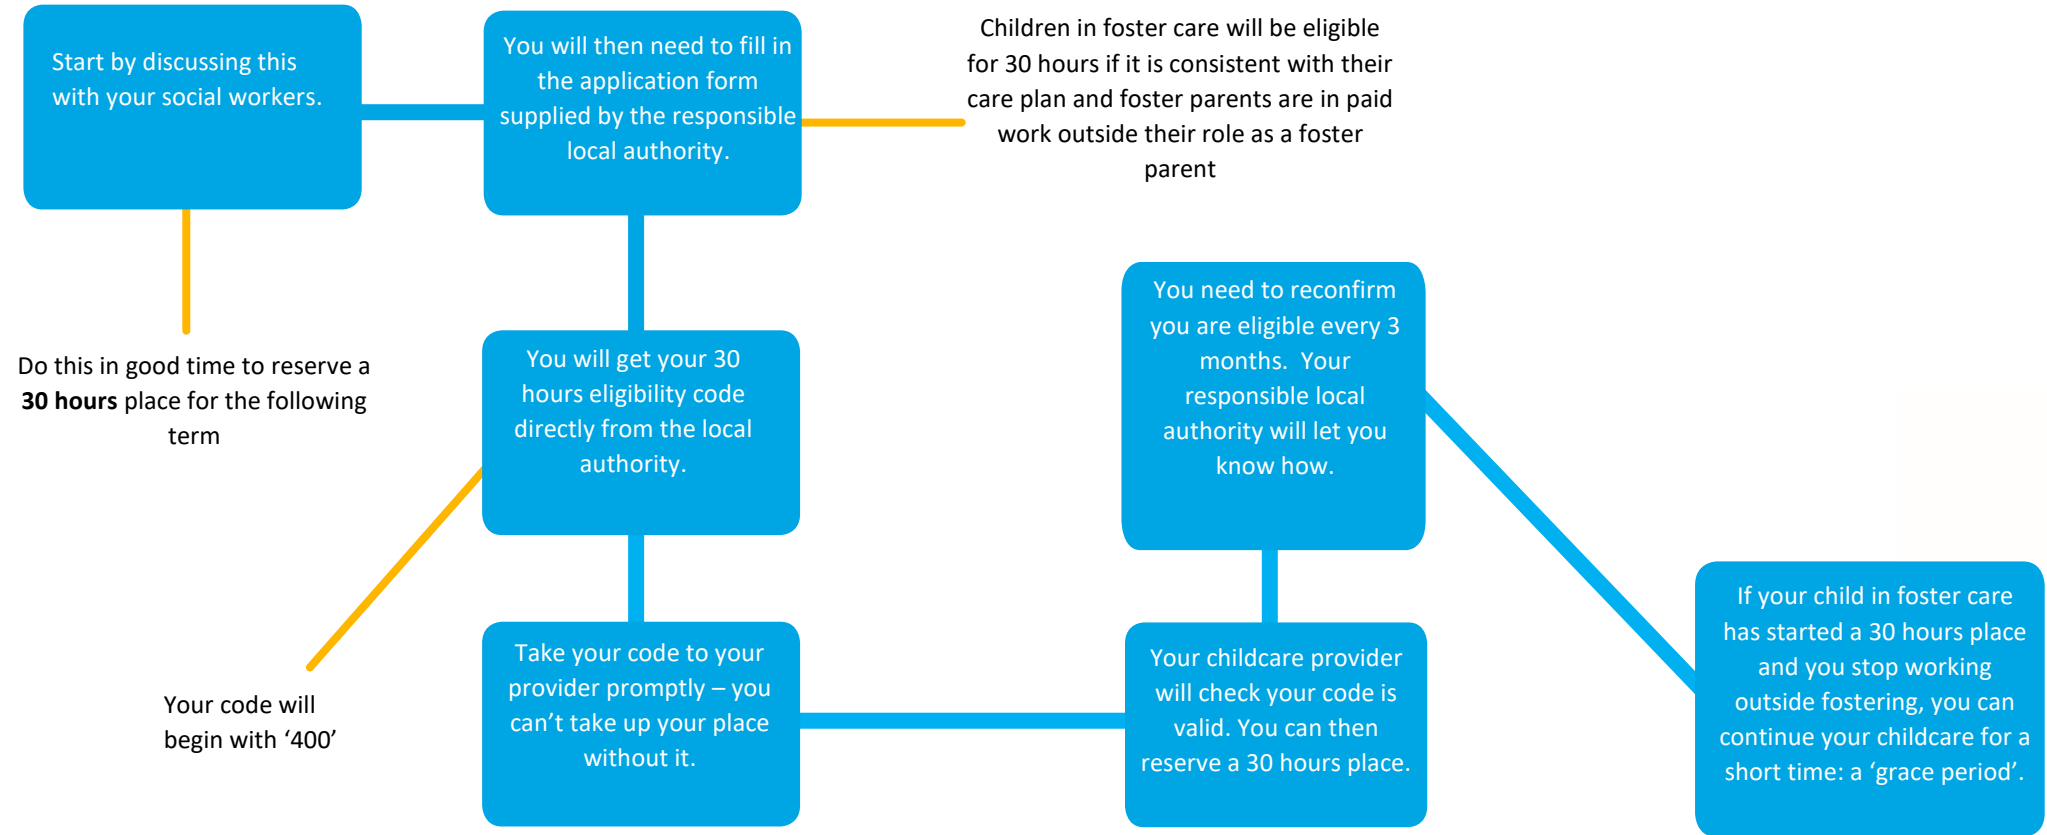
Start by discussing this with your social workers.

You will then need to fill in the application form supplied by the responsible local authority.

Children in foster care will be eligible for 30 hours if it is consistent with their care plan and foster parents are in paid work outside their role as a foster parent

Do this in good time to reserve a **30 hours** place for the following term

You will get your 30 hours eligibility code directly from the local authority.

You need to reconfirm you are eligible every 3 months. Your responsible local authority will let you know how.

Your code will begin with ‘400’

Take your code to your provider promptly – you can’t take up your place without it.

Your childcare provider will check your code is valid. You can then reserve a 30 hours place.

If your child in foster care has started a 30 hours place and you stop working outside fostering, you can continue your childcare for a short time: a ‘grace period’.